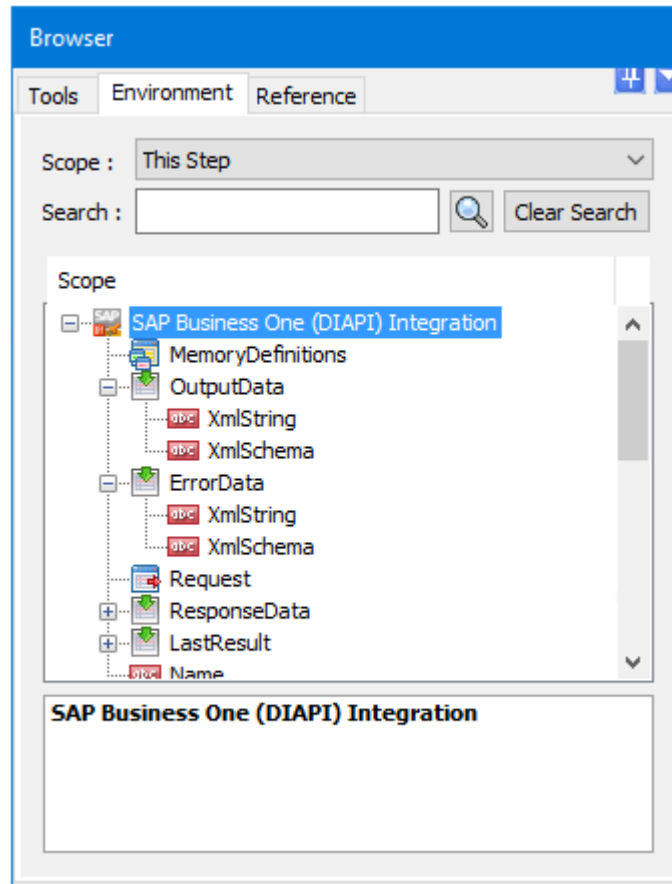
Browser

Tools Environment Reference

Scope : This Step

Search : Clear Search

Scope

SAP Business One (DIAPI) Integration
MemoryDefinitions
OutputData
abc XmlString
abc XmlSchema
ErrorData
abc XmlString
abc XmlSchema
Request
ResponseData
LastResult
Name

SAP Business One (DIAPI) Integration